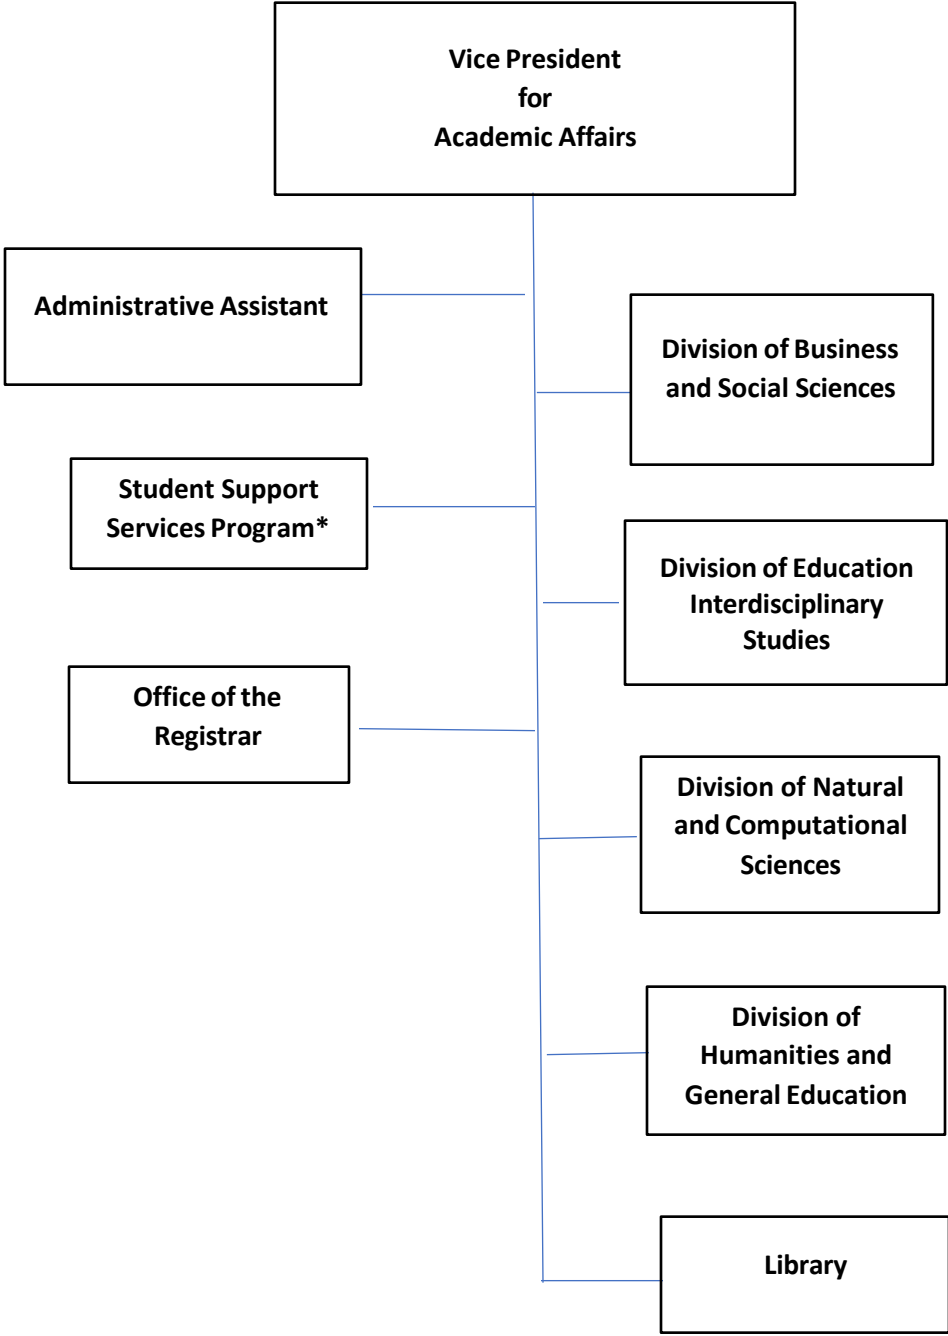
Vice President
for
Academic Affairs

Administrative Assistant

Division of Business and Social Sciences

Student Support Services Program*

Division of Education Interdisciplinary Studies

Office of the Registrar

Division of Natural and Computational Sciences

Division of Humanities and General Education

Library